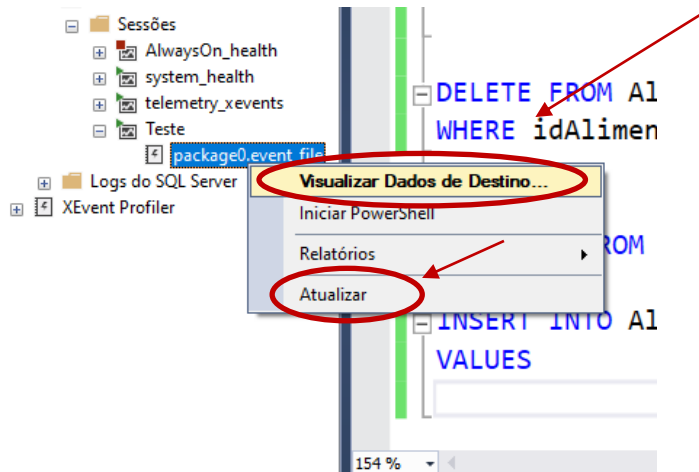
Sessões
AlwaysOn_health
system_health
telemetry_xevents
Teste
package0.event_file
Logs do SQL Server
XEvent Profiler

DELETE FROM Al
WHERE idAlimen

ROM

INSERT INTO Al
VALUES

Visualizar Dados de Destino...
Iniciar PowerShell
Relatórios
Atualizar

154 %